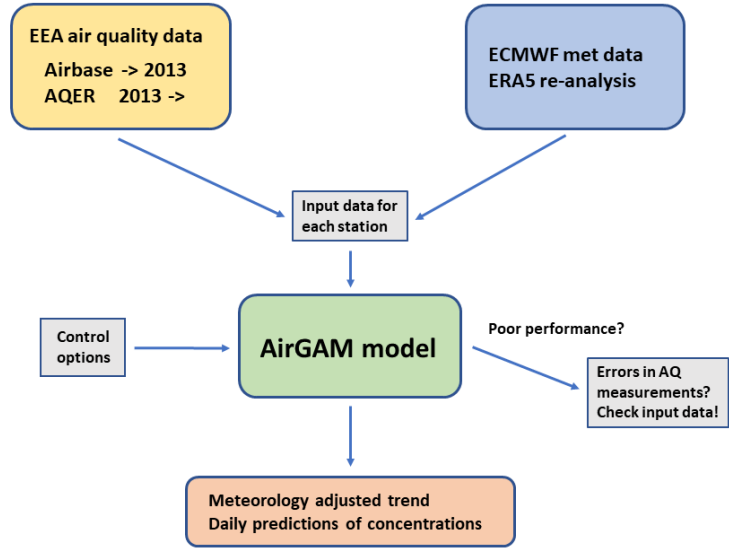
EEA air quality data
Airbase -> 2013
AQER 2013 ->

ECMWF met data
ERA5 re-analysis

Input data for each station

Control options

AirGAM model

Poor performance?

Errors in AQ measurements? Check input data!

Meteorology adjusted trend
Daily predictions of concentrations